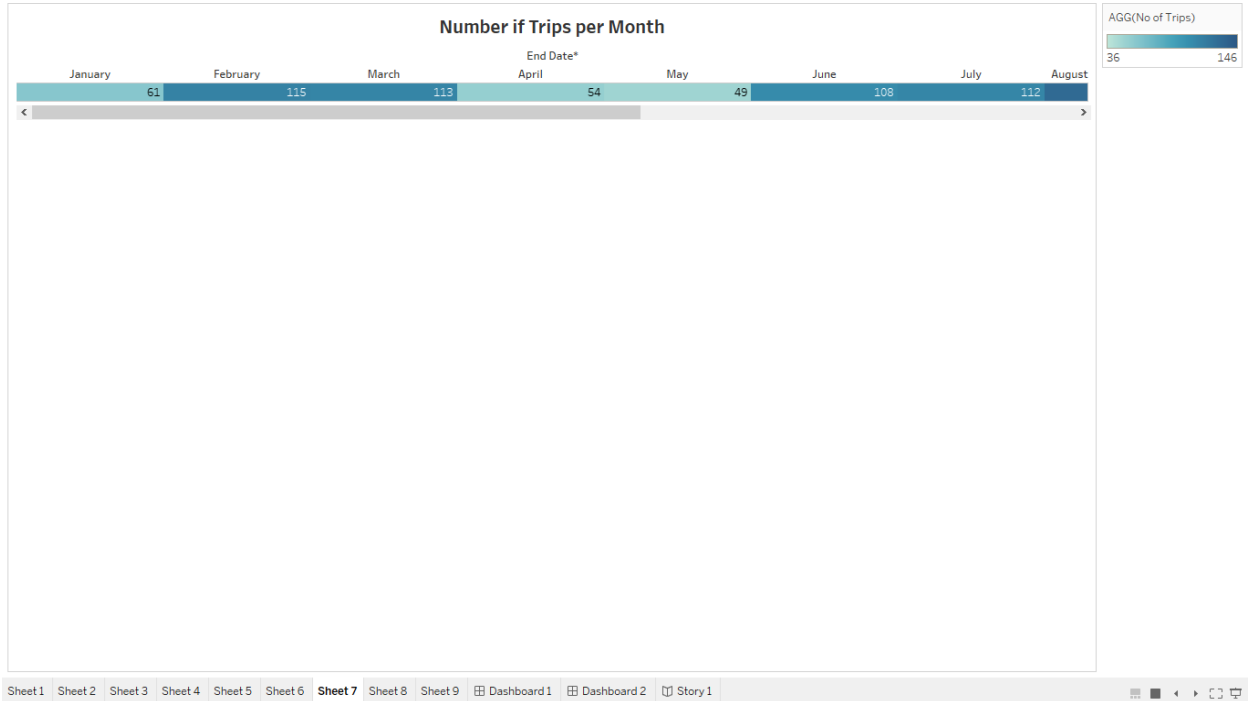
Number if Trips per Month

End Date*

| January | February | March | April | May | June | July | August |
|---|---|---|---|---|---|---|---|
| 61 | 115 | 113 | 54 | 49 | 108 | 112 | |

AGG(No of Trips)

36 146

Sheet 1 Sheet 2 Sheet 3 Sheet 4 Sheet 5 Sheet 6 Sheet 7 Sheet 8 Sheet 9 Dashboard 1 Dashboard 2 Story 1